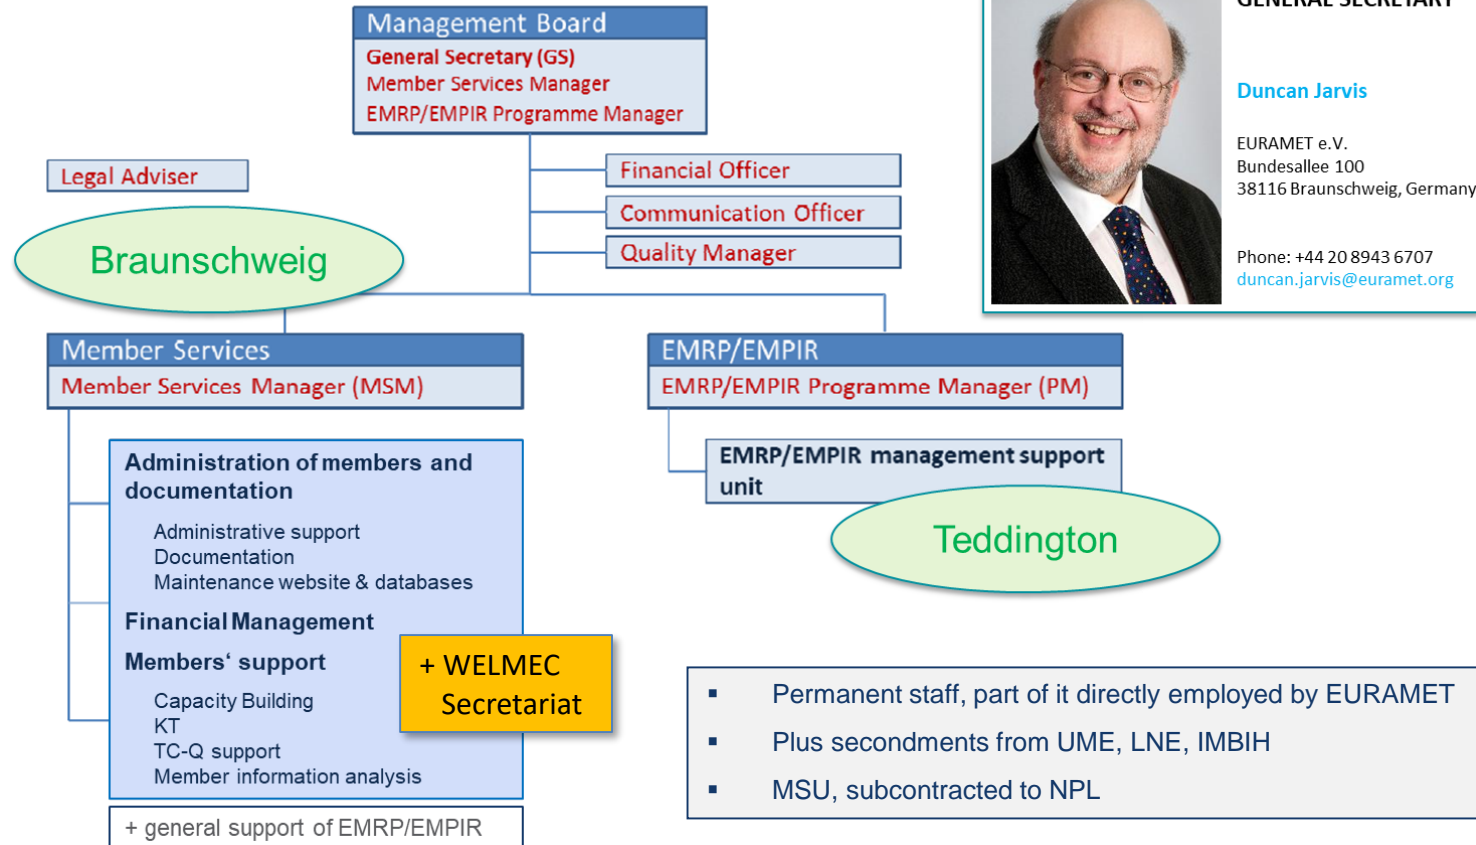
Management Board
General Secretary (GS)
Member Services Manager
EMRP/EMPIR Programme Manager

GENERAL SECRETARY

Duncan Jarvis

EURAMET e.V.
Bundesallee 100
38116 Braunschweig, Germany

Phone: +44 20 8943 6707
duncan.jarvis@euramet.org

Legal Adviser

Financial Officer

Communication Officer

Quality Manager

Braunschweig

Member Services
Member Services Manager (MSM)

EMRP/EMPIR
EMRP/EMPIR Programme Manager (PM)

EMRP/EMPIR management support unit

Teddington

Administration of members and documentation

Administrative support
Documentation
Maintenance website & databases

Financial Management

Members‘ support

Capacity Building
KT
TC-Q support
Member information analysis

+ WELMEC Secretariat

+ general support of EMRP/EMPIR

- Permanent staff, part of it directly employed by EURAMET
- Plus secondments from UME, LNE, IMBIH
- MSU, subcontracted to NPL